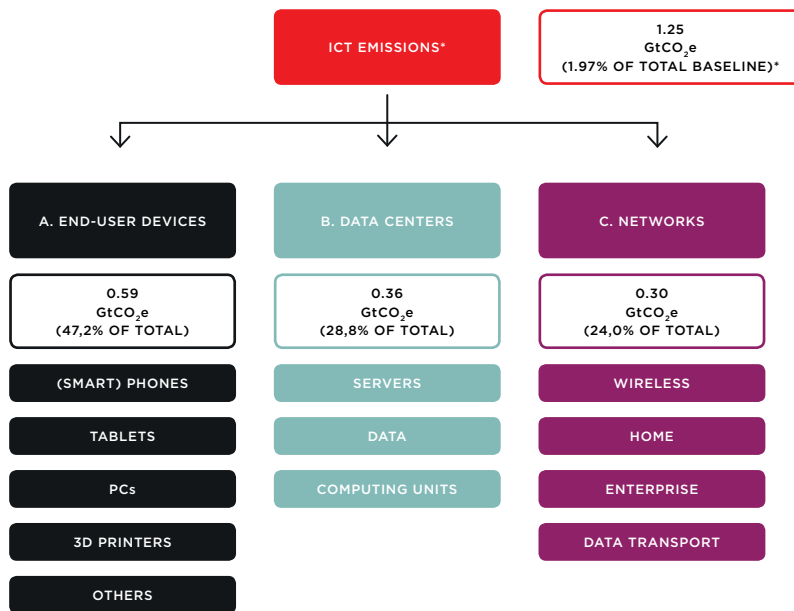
ICT EMISSIONS*

1.25
$GtCO_2e$
(1.97% OF TOTAL BASELINE)*

A. END-USER DEVICES

0.59
$GtCO_2e$
(47,2% OF TOTAL)

(SMART) PHONES

TABLETS

PCs

3D PRINTERS

OTHERS

B. DATA CENTERS

0.36
$GtCO_2e$
(28,8% OF TOTAL)

SERVERS

DATA

COMPUTING UNITS

C. NETWORKS

0.30
$GtCO_2e$
(24,0% OF TOTAL)

WIRELESS

HOME

ENTERPRISE

DATA TRANSPORT